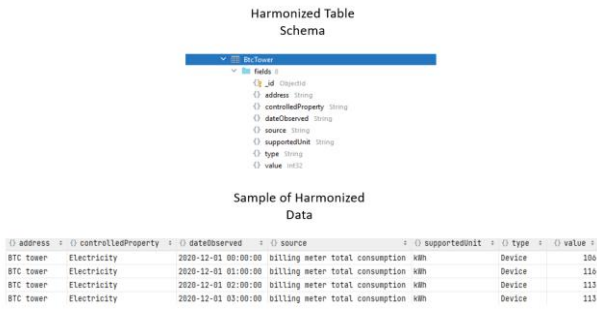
Harmonized Table Schema

BtcTower
fields 8
_id ObjectId
address String
controlledProperty String
dateObserved String
source String
supportedUnit String
type String
value Int32

Sample of Harmonized Data

| address | controlledProperty | dateObserved | source | supportedUnit | type | value |
|---|---|---|---|---|---|---|
| BTC tower | Electricity | 2020-12-01 00:00:00 | billing meter total consumption | kWh | Device | 106 |
| BTC tower | Electricity | 2020-12-01 01:00:00 | billing meter total consumption | kWh | Device | 116 |
| BTC tower | Electricity | 2020-12-01 02:00:00 | billing meter total consumption | kWh | Device | 113 |
| BTC tower | Electricity | 2020-12-01 03:00:00 | billing meter total consumption | kWh | Device | 113 |